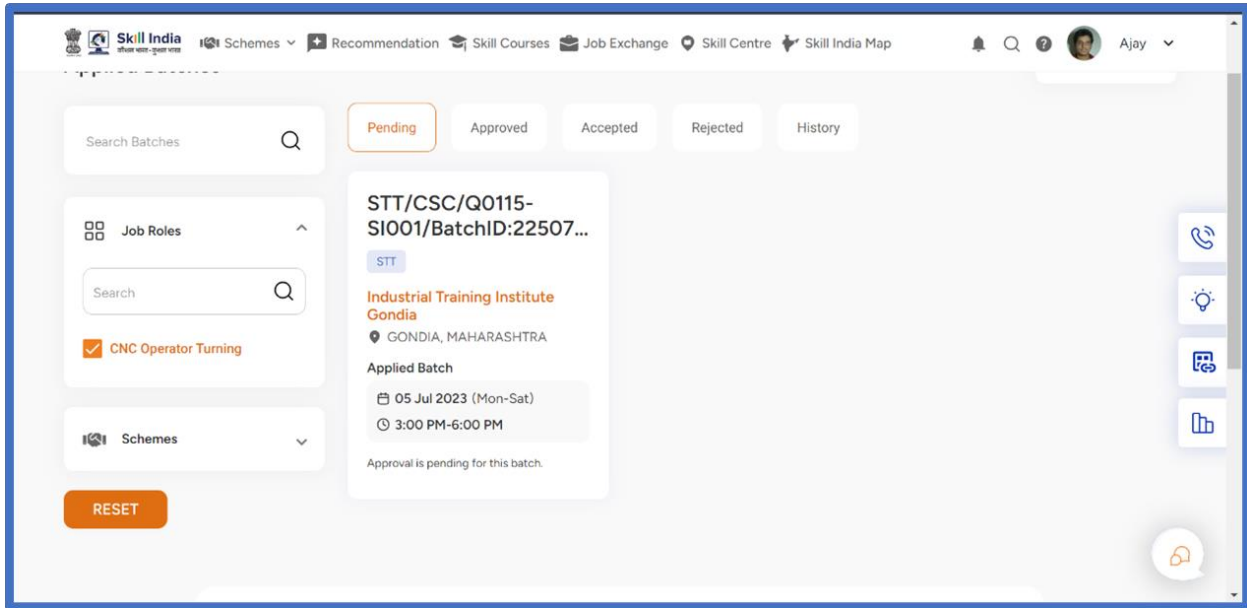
Skill India
कौशल भारत-कुशल भारत

Schemes Recommendation Skill Courses Job Exchange Skill Centre Skill India Map

Ajay

Applied Batches

Search Batches

Job Roles

Search

CNC Operator Turning

Schemes

RESET

Pending Approved Accepted Rejected History

STT/CSC/Q0115-SI001/BatchID:22507...

STT

Industrial Training Institute Gondia

GONDIA, MAHARASHTRA

Applied Batch

05 Jul 2023 (Mon-Sat)

3:00 PM-6:00 PM

Approval is pending for this batch.